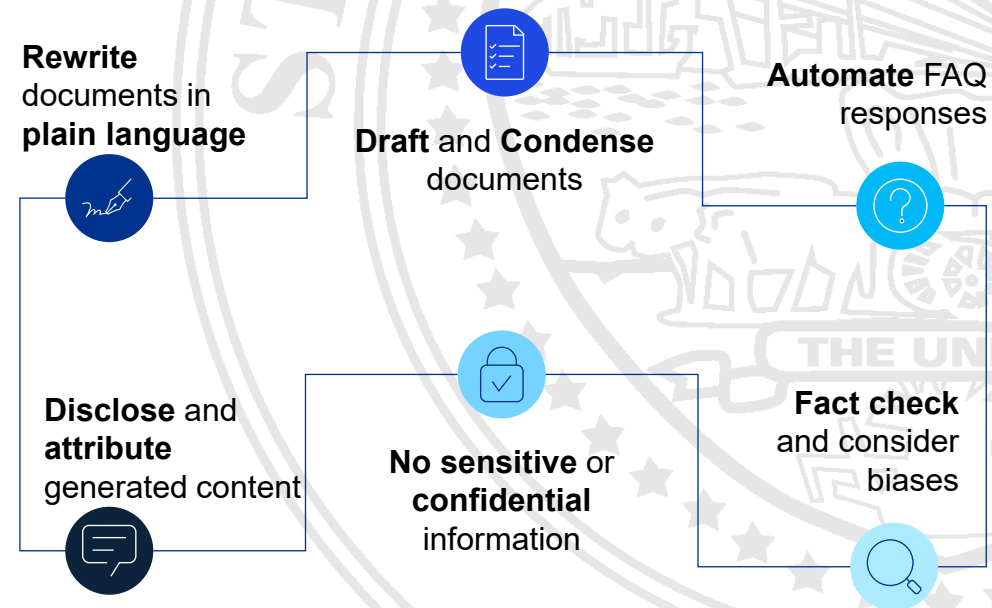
**Rewrite** documents in **plain language**

**Draft** and **Condense** documents

**Automate** FAQ responses

**Disclose** and **attribute** generated content

**No sensitive** or **confidential** information

**Fact check** and consider biases

THE UN